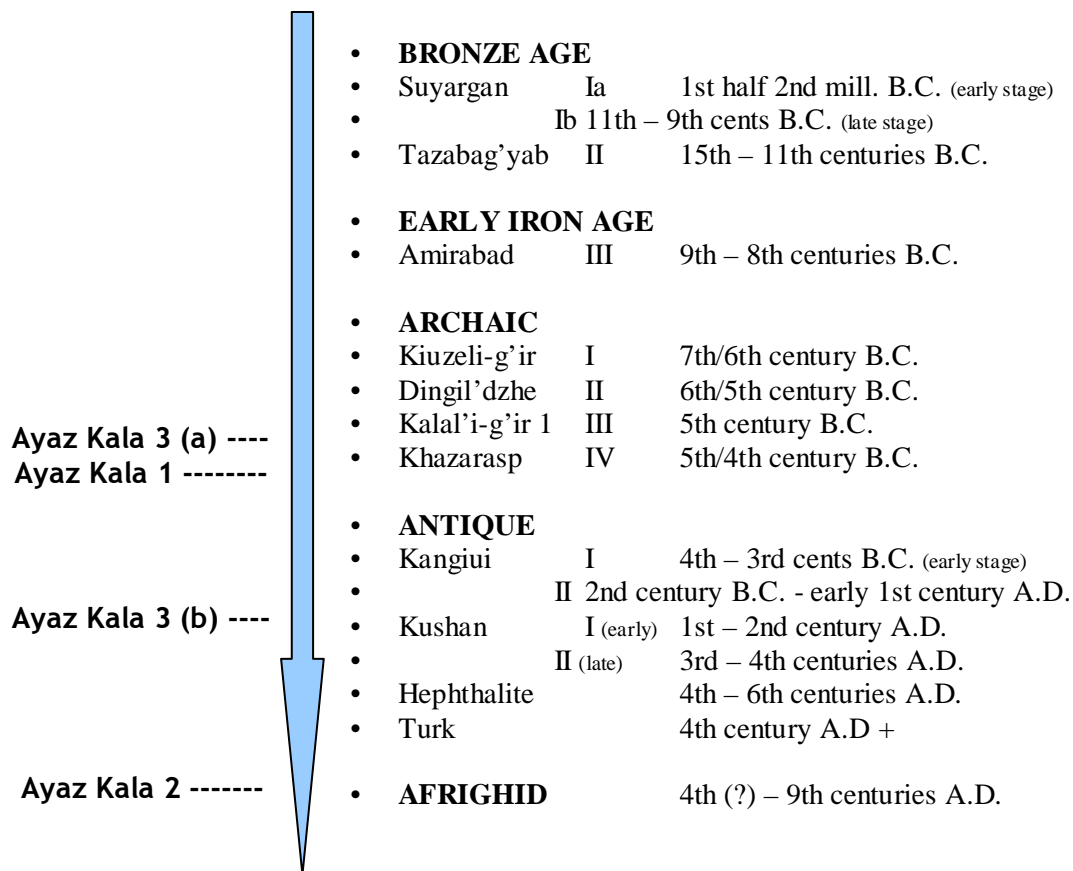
• **BRONZE AGE**
• Suyargan Ia 1st half 2nd mill. B.C. (early stage)
• Ib 11th – 9th cents B.C. (late stage)
• Tazabag'yab II 15th – 11th centuries B.C.

• **EARLY IRON AGE**
• Amirabad III 9th – 8th centuries B.C.

• **ARCHAIC**
• Kiuzeli-g'ir I 7th/6th century B.C.
• Dingil'dzhe II 6th/5th century B.C.
• Kalal'i-g'ir 1 III 5th century B.C.
• Khazarasp IV 5th/4th century B.C.

Ayaz Kala 3 (a) ----
Ayaz Kala 1 --------

• **ANTIQUE**
• Kangiui I 4th – 3rd cents B.C. (early stage)
• II 2nd century B.C. - early 1st century A.D.
• Kushan I (early) 1st – 2nd century A.D.
• II (late) 3rd – 4th centuries A.D.
• Hephthalite 4th – 6th centuries A.D.
• Turk 4th century A.D +

Ayaz Kala 3 (b) ----

Ayaz Kala 2 -------

• **AFRIGHID** 4th (?) – 9th centuries A.D.